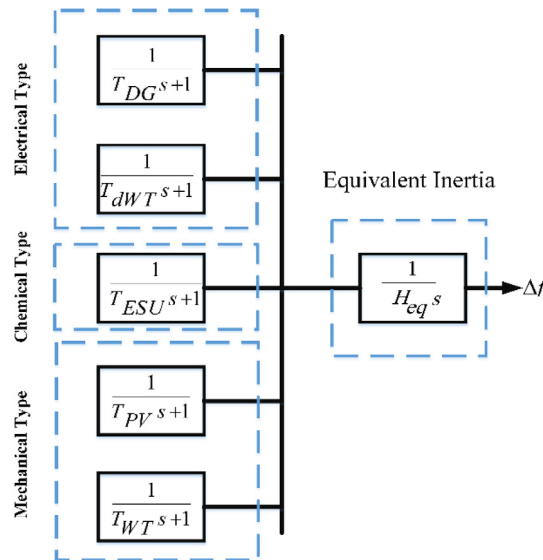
Electrical Type

$\frac{1}{T_{DG}s+1}$

$\frac{1}{T_{dWT}s+1}$

Chemical Type

$\frac{1}{T_{ESU}s+1}$

Mechanical Type

$\frac{1}{T_{PV}s+1}$

$\frac{1}{T_{WT}s+1}$

Equivalent Inertia

$\frac{1}{H_{eq}s}$

$\Delta f$